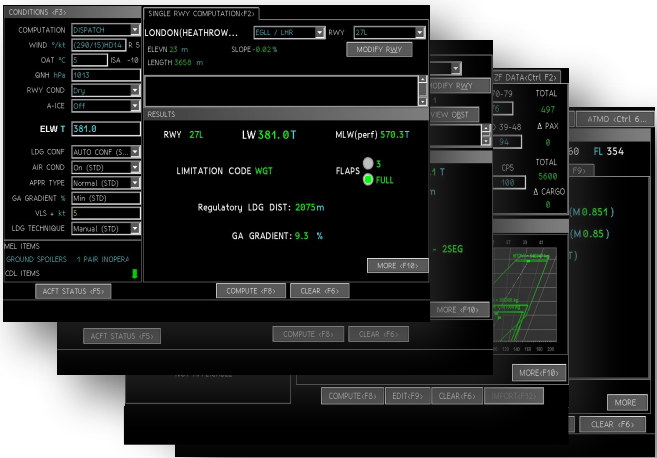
CONDITIONS ‹F3›
COMPUTATION DISPATCH
WIND °/kt (290/15)HD14 R 5
OAT °C 5 ISA -10
QNH hPa 1013
RWY COND Dry
A-ICE Off
ELW T 381.0
LDG CONF AUTO CONF (S...
AIR COND On (STD)
APPR TYPE Normal (STD)
GA GRADIENT % Min (STD)
VLS + kt 5
LDG TECHNIQUE Manual (STD)
MEL ITEMS
GROUND SPOILERS 1 PAIR INOPERA
CDL ITEMS
ACFT STATUS ‹F5›

SINGLE RWY COMPUTATION‹F2›
LONDON(HEATHROW... EGLL / LHR RWY 27L
ELEVN 23 m SLOPE -0.02 %
LENGTH 3658 m
MODIFY RWY
RESULTS
RWY 27L LW 381.0T MLW(perf) 570.3T
LIMITATION CODE WGT FLAPS 3 FULL
Regulatory LDG DIST: 2075m
GA GRADIENT: 9.3 %
MORE ‹F10›
COMPUTE ‹F6› CLEAR ‹F6›

ODIFY RWY
VIEW OBST
ZF DATA‹Ctrl F2›
70-79 TOTAL 497
39-48 Δ PAX
94 0
CPS TOTAL 5600
100 Δ CARGO 0
1 T
- 2SEG
MORE ‹F10›

ATMO ‹Ctrl 6...
60 FL 354
F9
(M0.851)
(M0.85)
T
MORE ‹F10›
MORE
CLEAR ‹F6›

ACFT STATUS ‹F5›
COMPUTE ‹F6› CLEAR ‹F6›
COMPUTE‹F8› EDIT‹F9› CLEAR‹F6› IMPORT‹F12›